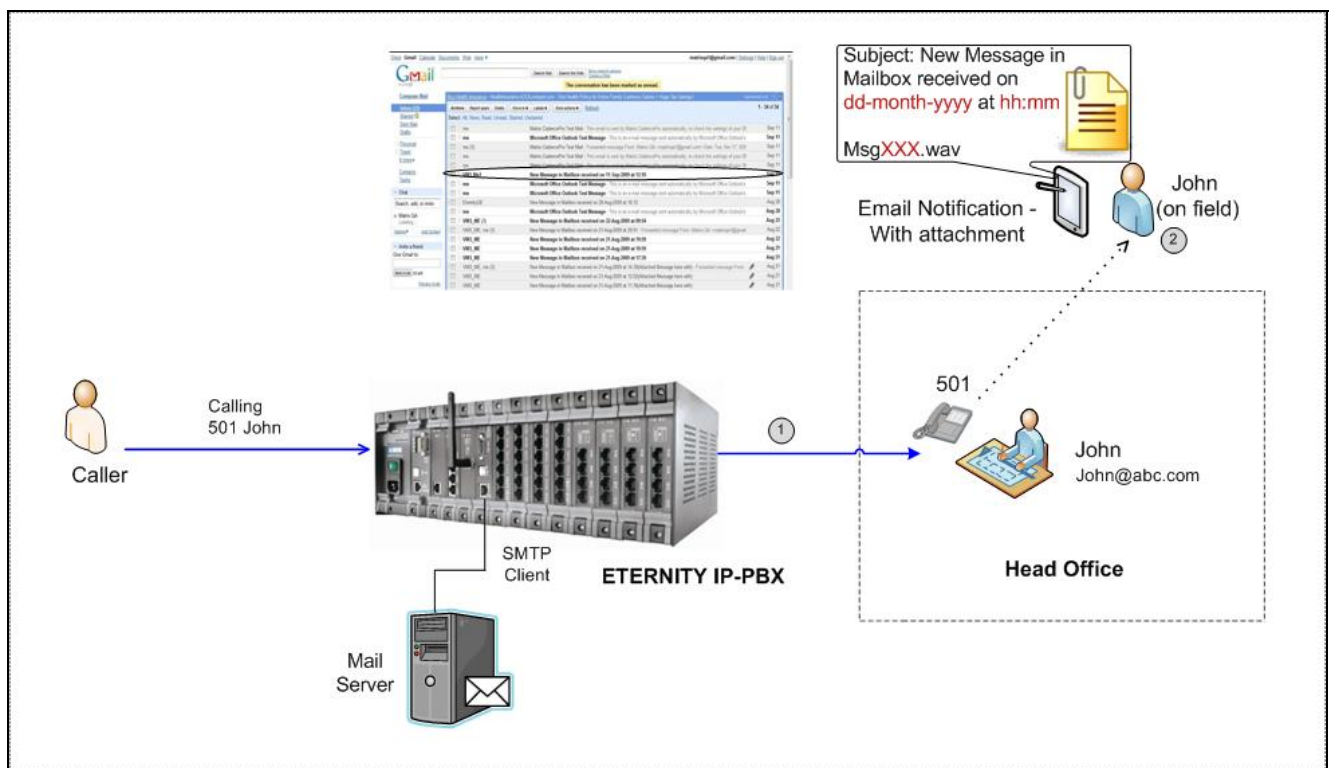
Subject: New Message in Mailbox received on dd-month-yyyy at hh:mm

MsgXXX.wav

Email Notification - With attachment

John (on field)

2

Gmail

Calling 501 John

Caller

1

501

John
John@abc.com

SMTP Client

ETERNITY IP-PBX

Head Office

Mail Server